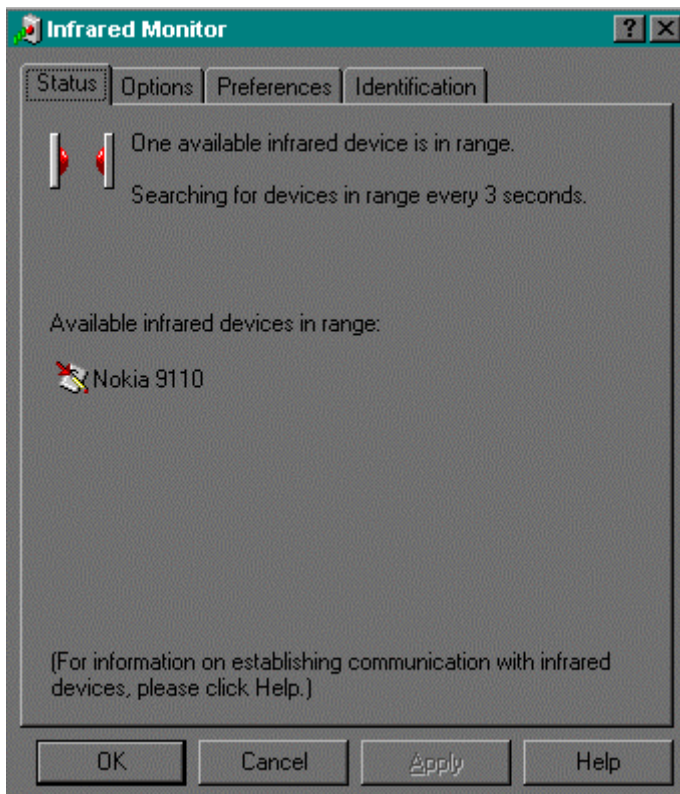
Infrared Monitor

?

Status | Options | Preferences | Identification

One available infrared device is in range.

Searching for devices in range every 3 seconds.

Available infrared devices in range:

Nokia 9110

(For information on establishing communication with infrared devices, please click Help.)

OK | Cancel | Apply | Help